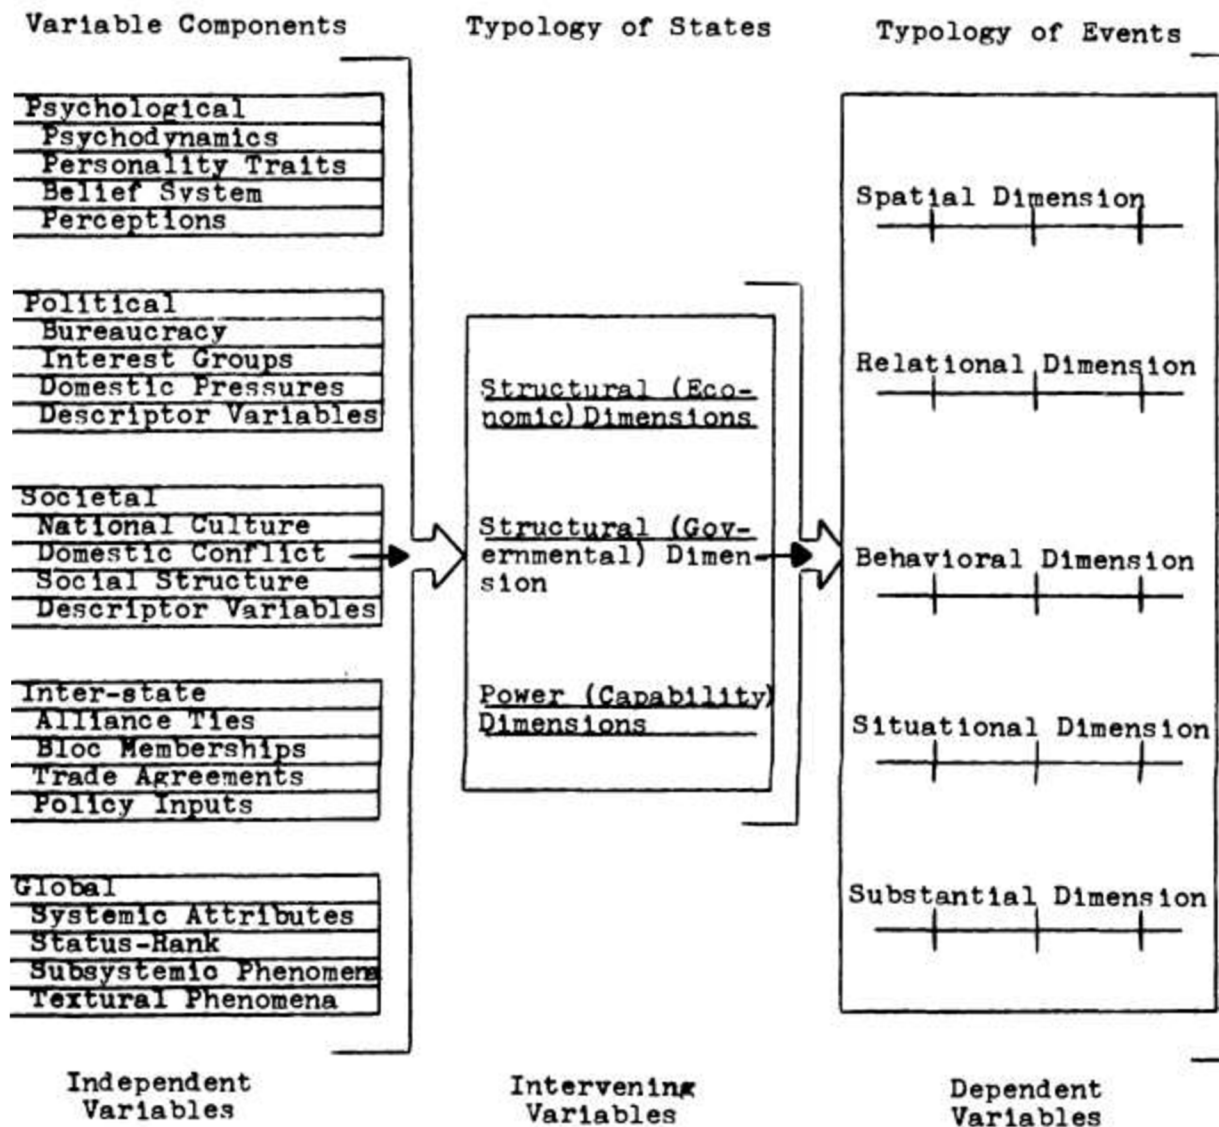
Variable Components

Psychological
Psychodynamics
Personality Traits
Belief System
Perceptions

Political
Bureaucracy
Interest Groups
Domestic Pressures
Descriptor Variables

Societal
National Culture
Domestic Conflict
Social Structure
Descriptor Variables

Inter-state
Alliance Ties
Bloc Memberships
Trade Agreements
Policy Inputs

Global
Systemic Attributes
Status-Rank
Subsystemic Phenomena
Textural Phenomena

Independent Variables

Typology of States

Structural (Economic) Dimensions

Structural (Governmental) Dimension

Power (Capability) Dimensions

Intervening Variables

Typology of Events

Spatial Dimension

Relational Dimension

Behavioral Dimension

Situational Dimension

Substantial Dimension

Dependent Variables